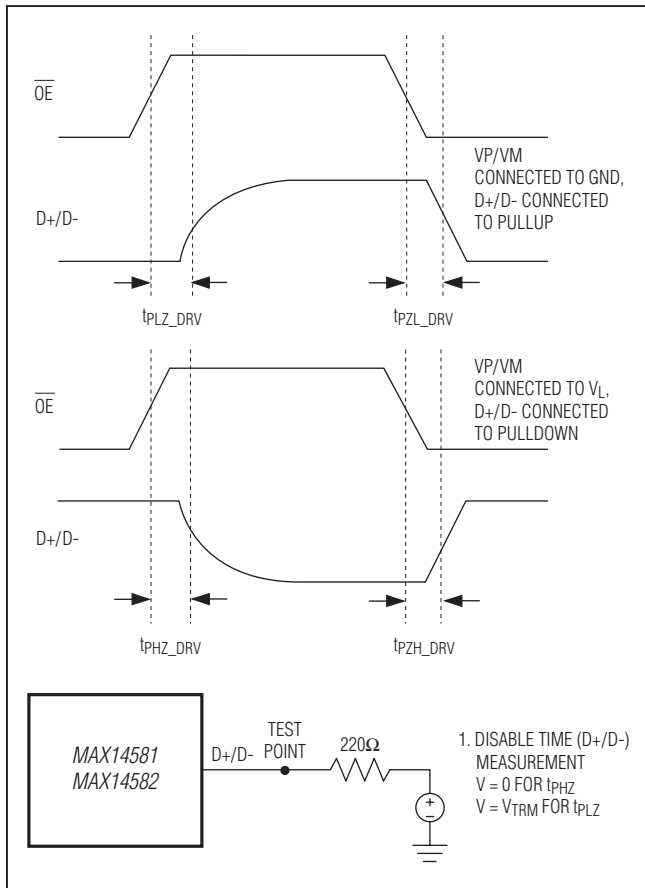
$\overline{OE}$

VP/VM CONNECTED TO GND, D+/D- CONNECTED TO PULLUP

D+/D-

$t_{PLZ\_DRV}$

$t_{PZL\_DRV}$

$\overline{OE}$

VP/VM CONNECTED TO $V_L$, D+/D- CONNECTED TO PULLDOWN

D+/D-

$t_{PHZ\_DRV}$

$t_{PZH\_DRV}$

MAX14581
MAX14582

D+/D-

TEST POINT

220Ω

+
−

1. DISABLE TIME (D+/D-) MEASUREMENT
V = 0 FOR $t_{PHZ}$
V = $V_{TRM}$ FOR $t_{PLZ}$